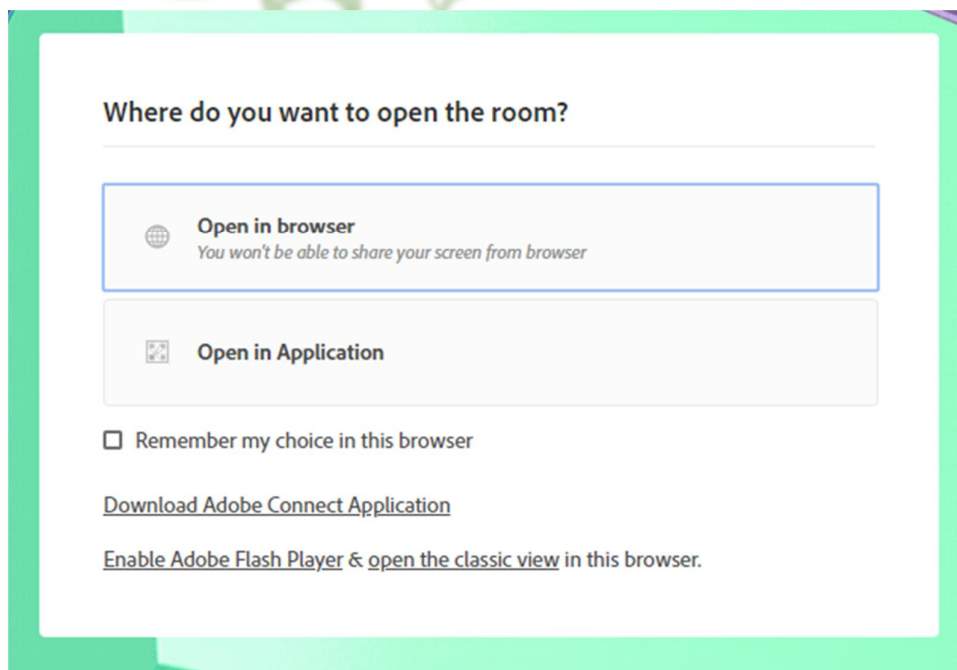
Where do you want to open the room?

Open in browser
You won't be able to share your screen from browser

Open in Application

Remember my choice in this browser

Download Adobe Connect Application

Enable Adobe Flash Player & open the classic view in this browser.